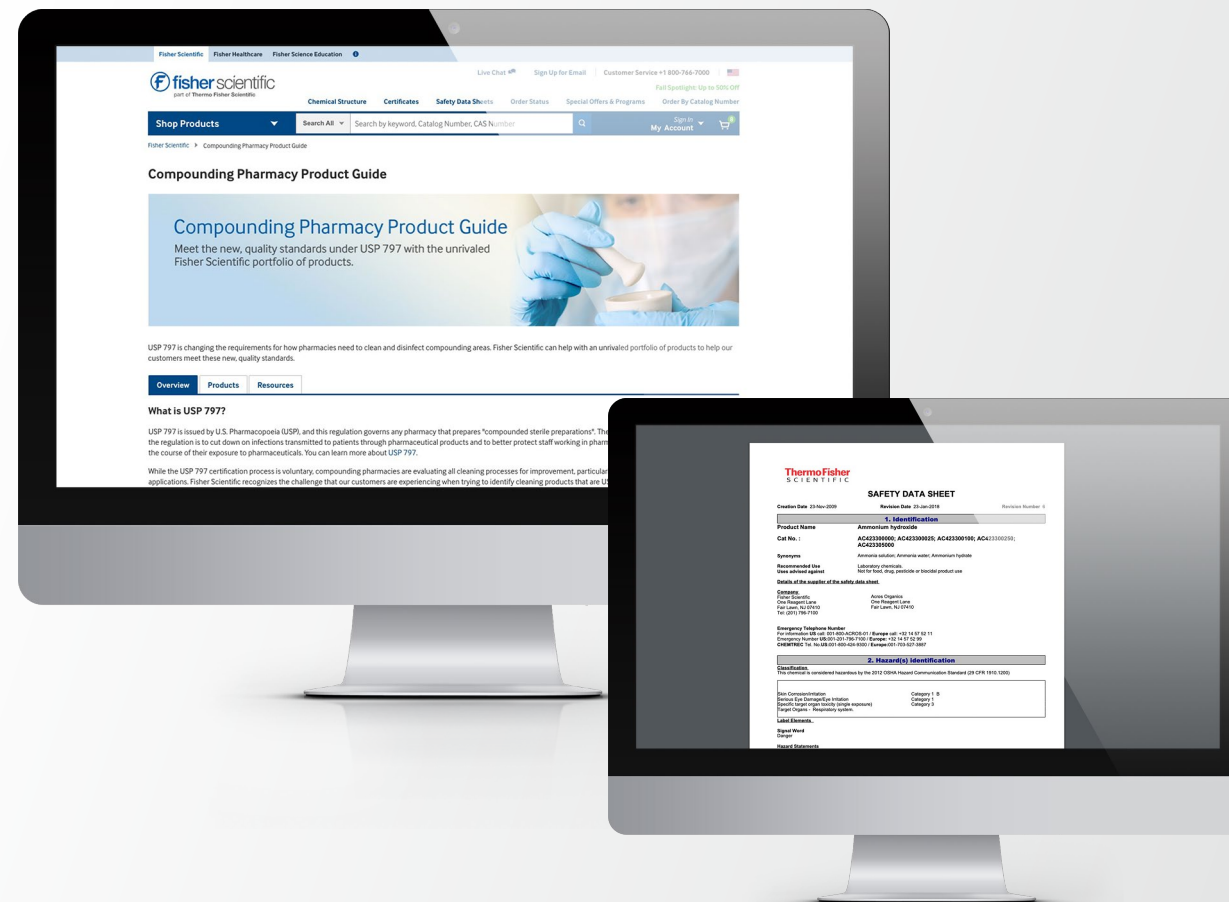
Fisher Scientific Fisher Healthcare Fisher Science Education

fisher scientific
part of Thermo Fisher Scientific

Live Chat Sign Up for Email Customer Service +1 800-766-7000

Fall Spotlight: Up to 50% Off

Chemical Structure Certificates Safety Data Sheets Order Status Special Offers & Programs Order By Catalog Number

Shop Products Search All Search by keyword, Catalog Number, CAS Number Sign In My Account

Fisher Scientific › Compounding Pharmacy Product Guide

Compounding Pharmacy Product Guide

Compounding Pharmacy Product Guide
Meet the new, quality standards under USP 797 with the unrivaled Fisher Scientific portfolio of products.

USP 797 is changing the requirements for how pharmacies need to clean and disinfect compounding areas. Fisher Scientific can help with an unrivaled portfolio of products to help our customers meet these new, quality standards.

Overview Products Resources

What is USP 797?

USP 797 is issued by U.S. Pharmacopoeia (USP), and this regulation governs any pharmacy that prepares "compounded sterile preparations". The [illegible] the regulation is to cut down on infections transmitted to patients through pharmaceutical products and to better protect staff working in pharm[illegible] the course of their exposure to pharmaceuticals. You can learn more about USP 797.

While the USP 797 certification process is voluntary, compounding pharmacies are evaluating all cleaning processes for improvement, particular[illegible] applications. Fisher Scientific recognizes the challenge that our customers are experiencing when trying to identify cleaning products that are U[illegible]

ThermoFisher
SCIENTIFIC

SAFETY DATA SHEET

Creation Date 23-Nov-2009 Revision Date 23-Jan-2018 Revision Number 1

1. Identification

Product Name Ammonium hydroxide

Cat No. : AC423300000; AC423300025; AC423300100; AC423300250; AC423305000

Synonyms Ammonia solution; Ammonia water; Ammonium hydrate

Recommended Use Laboratory chemicals.
Uses advised against Not for food, drug, pesticide or biocidal product use

Details of the supplier of the safety data sheet

Company
Fisher Scientific
One Reagent Lane
Fair Lawn, NJ 07410
Tel: (201) 796-7100

Acros Organics
One Reagent Lane
Fair Lawn, NJ 07410

Emergency Telephone Number
For information US call: 001-800-ACROS-01 / Europe call: +32 14 57 52 11
Emergency Number US:001-201-796-7100 / Europe: +32 14 57 52 99
CHEMTREC Tel. No.US:001-800-424-9300 / Europe:001-703-527-3887

2. Hazard(s) identification

Classification
This chemical is considered hazardous by the 2012 OSHA Hazard Communication Standard (29 CFR 1910.1200)

Skin Corrosion/Irritation Category 1 B
Serious Eye Damage/Eye Irritation Category 1
Specific target organ toxicity (single exposure) Category 3
Target Organs - Respiratory system.

Label Elements

Signal Word
Danger

Hazard Statements